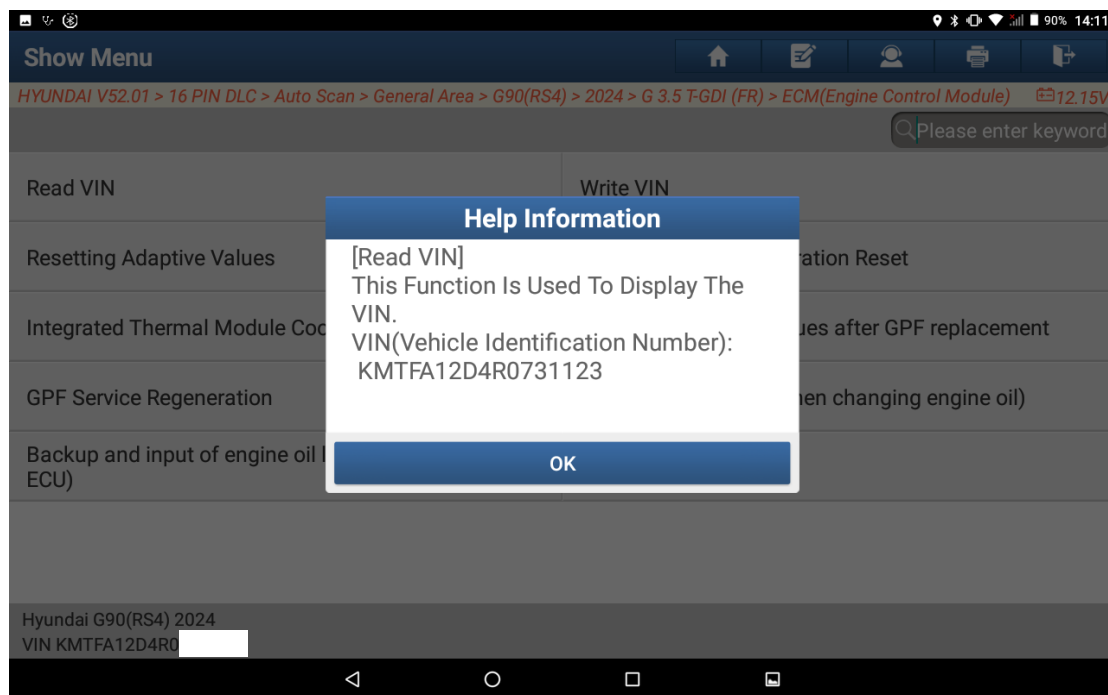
90% 14:11

Show Menu

HYUNDAI V52.01 > 16 PIN DLC > Auto Scan > General Area > G90(RS4) > 2024 > G 3.5 T-GDI (FR) > ECM(Engine Control Module) 12.15V

Please enter keyword

Read VIN

Write VIN

Resetting Adaptive Values

ation Reset

Integrated Thermal Module Coc

ues after GPF replacement

GPF Service Regeneration

hen changing engine oil)

Backup and input of engine oil l ECU)

Help Information

[Read VIN]
This Function Is Used To Display The VIN.
VIN(Vehicle Identification Number):
KMTFA12D4R0731123

OK

Hyundai G90(RS4) 2024
VIN KMTFA12D4R0